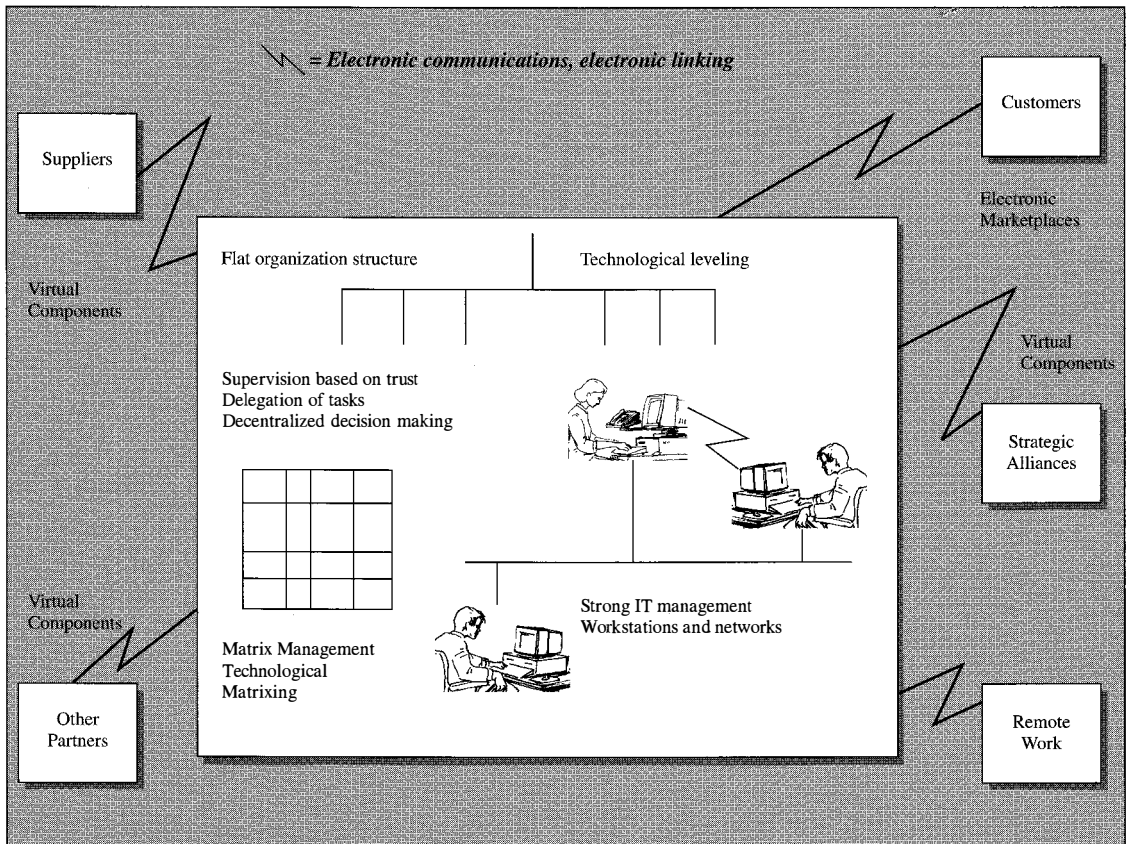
= Electronic communications, electronic linking

Suppliers

Customers

Electronic Marketplaces

Virtual Components

Flat organization structure

Technological leveling

Supervision based on trust
Delegation of tasks
Decentralized decision making

Virtual Components

Strategic Alliances

Virtual Components

Strong IT management
Workstations and networks

Matrix Management
Technological Matrixing

Other Partners

Remote Work